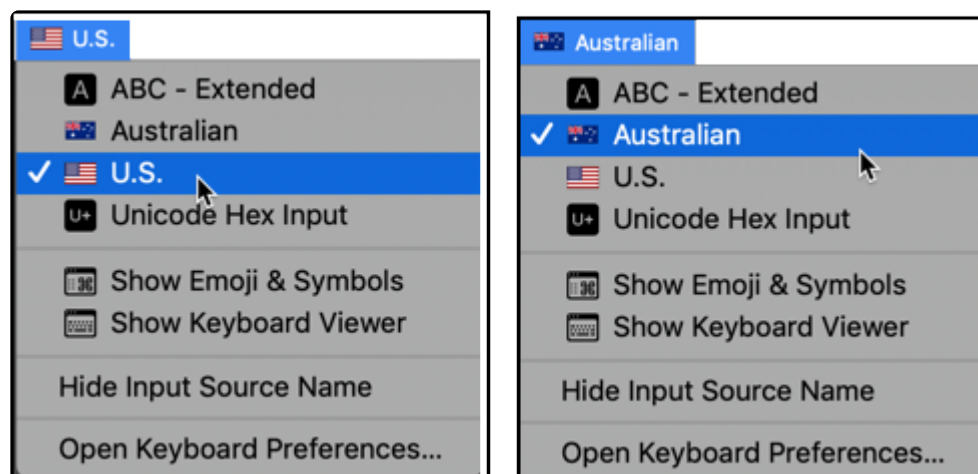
U.S.

A ABC - Extended
Australian
✓ U.S.
U+ Unicode Hex Input

Show Emoji & Symbols
Show Keyboard Viewer

Hide Input Source Name

Open Keyboard Preferences...

Australian

A ABC - Extended
✓ Australian
U.S.
U+ Unicode Hex Input

Show Emoji & Symbols
Show Keyboard Viewer

Hide Input Source Name

Open Keyboard Preferences...